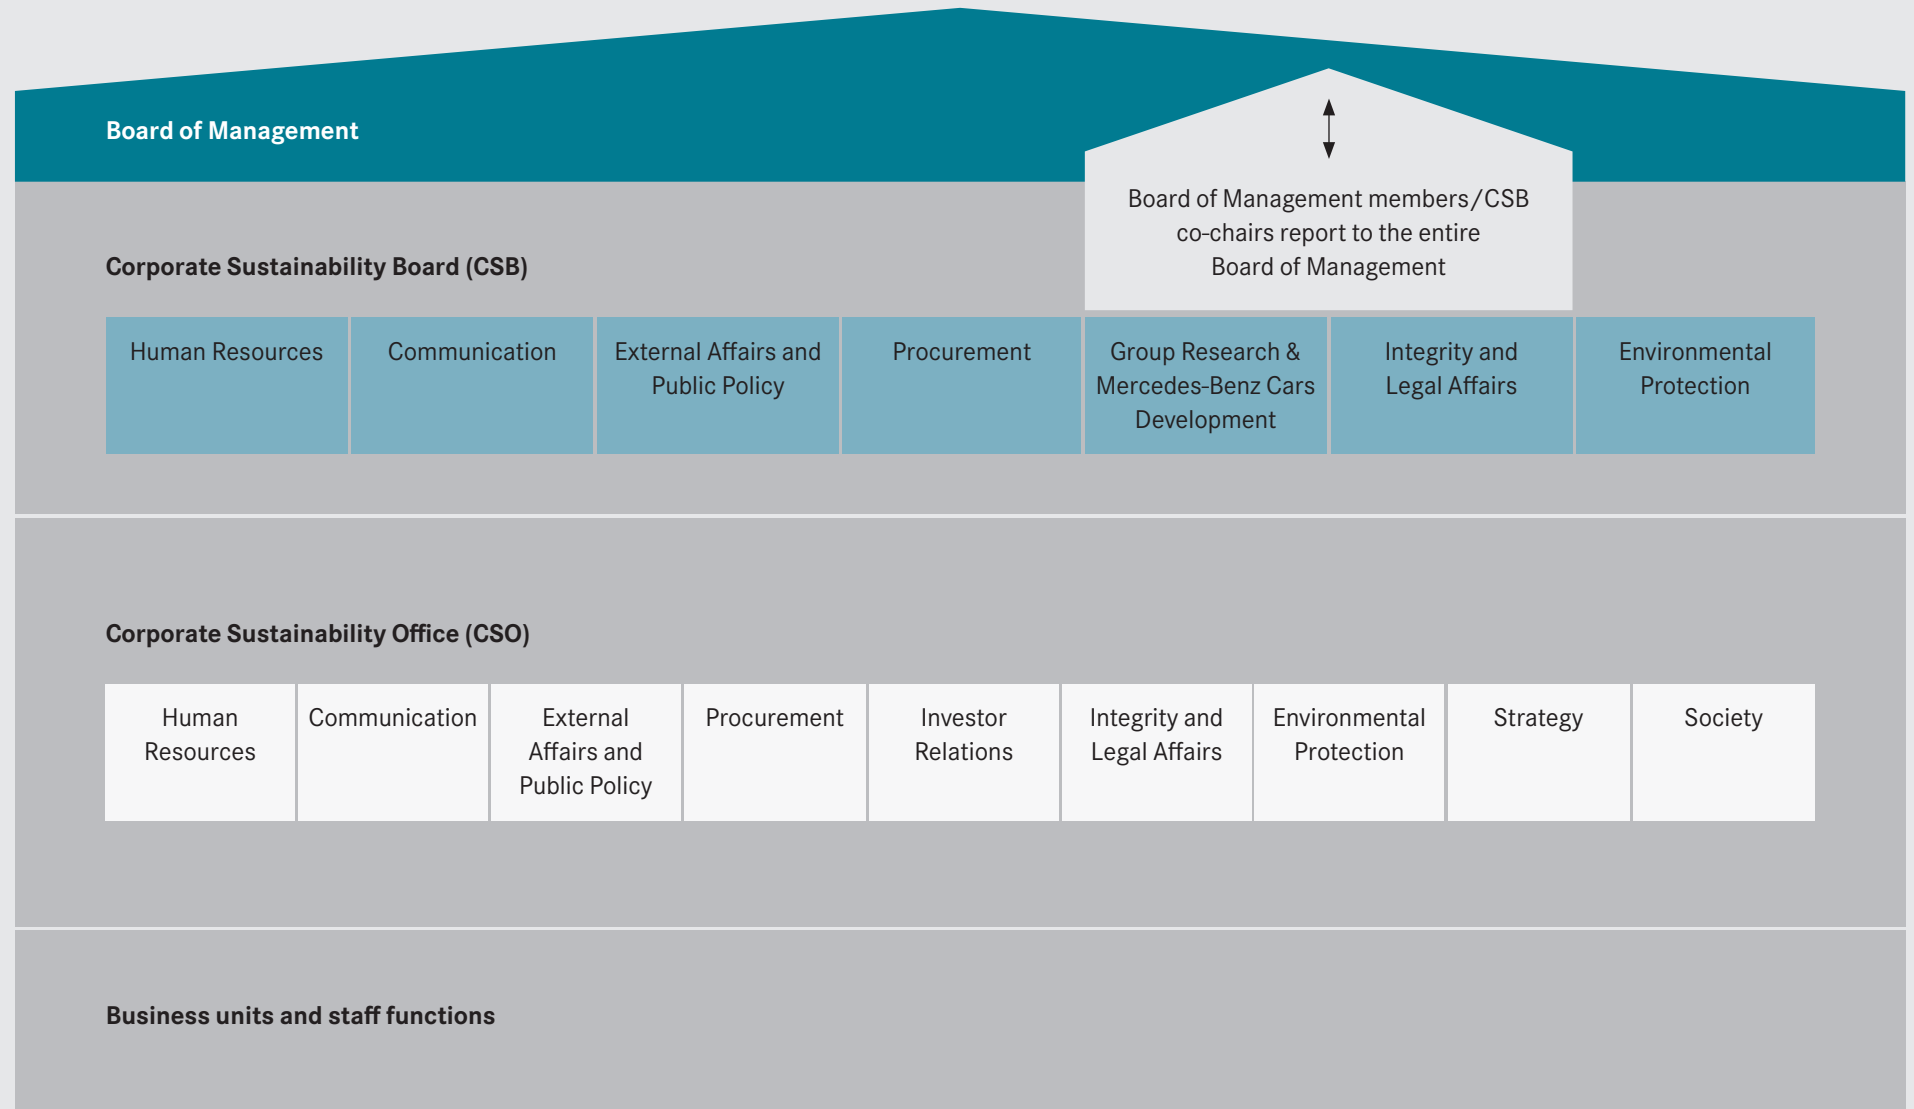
Board of Management

Board of Management members/CSB co-chairs report to the entire Board of Management

Corporate Sustainability Board (CSB)

| Human Resources | Communication | External Affairs and Public Policy | Procurement | Group Research & Mercedes-Benz Cars Development | Integrity and Legal Affairs | Environmental Protection |
|---|---|---|---|---|---|---|

Corporate Sustainability Office (CSO)

| Human Resources | Communication | External Affairs and Public Policy | Procurement | Investor Relations | Integrity and Legal Affairs | Environmental Protection | Strategy | Society |
|---|---|---|---|---|---|---|---|---|

Business units and staff functions